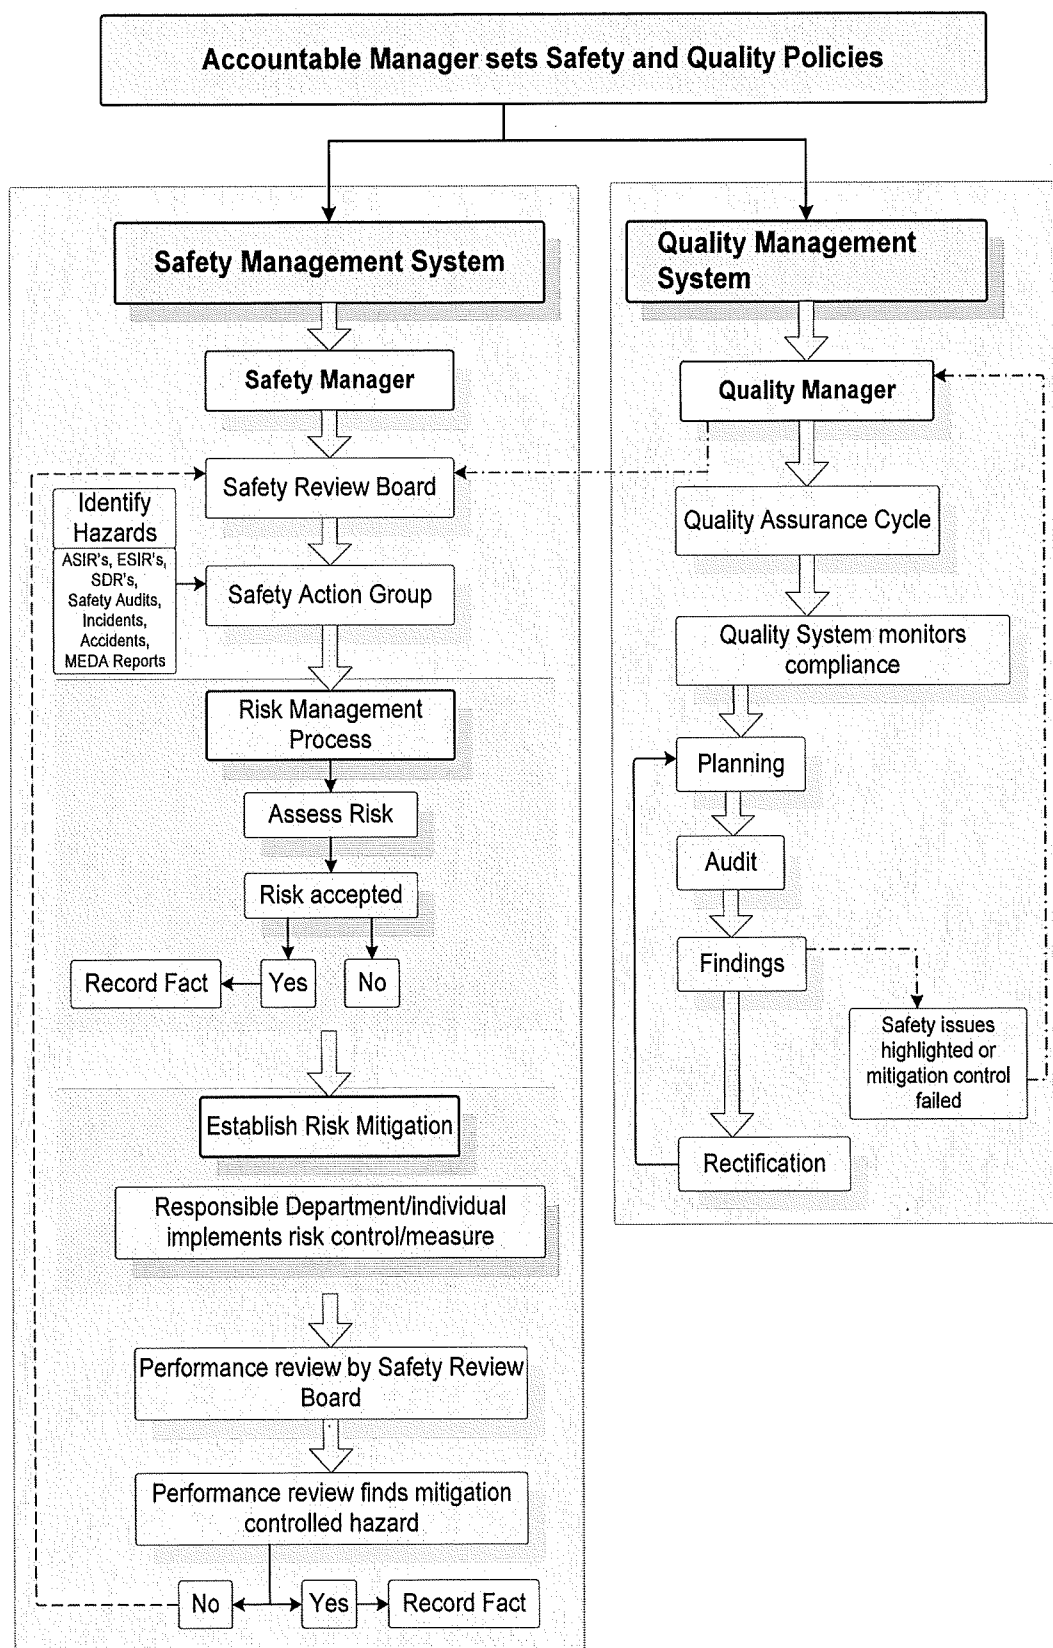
Accountable Manager sets Safety and Quality Policies

Safety Management System

Safety Manager

Safety Review Board

Identify Hazards

ASIR's, ESIR's, SDR's, Safety Audits, Incidents, Accidents, MEDA Reports

Safety Action Group

Risk Management Process

Assess Risk

Risk accepted

Record Fact

Yes

No

Establish Risk Mitigation

Responsible Department/individual implements risk control/measure

Performance review by Safety Review Board

Performance review finds mitigation controlled hazard

No

Yes

Record Fact

Quality Management System

Quality Manager

Quality Assurance Cycle

Quality System monitors compliance

Planning

Audit

Findings

Safety issues highlighted or mitigation control failed

Rectification